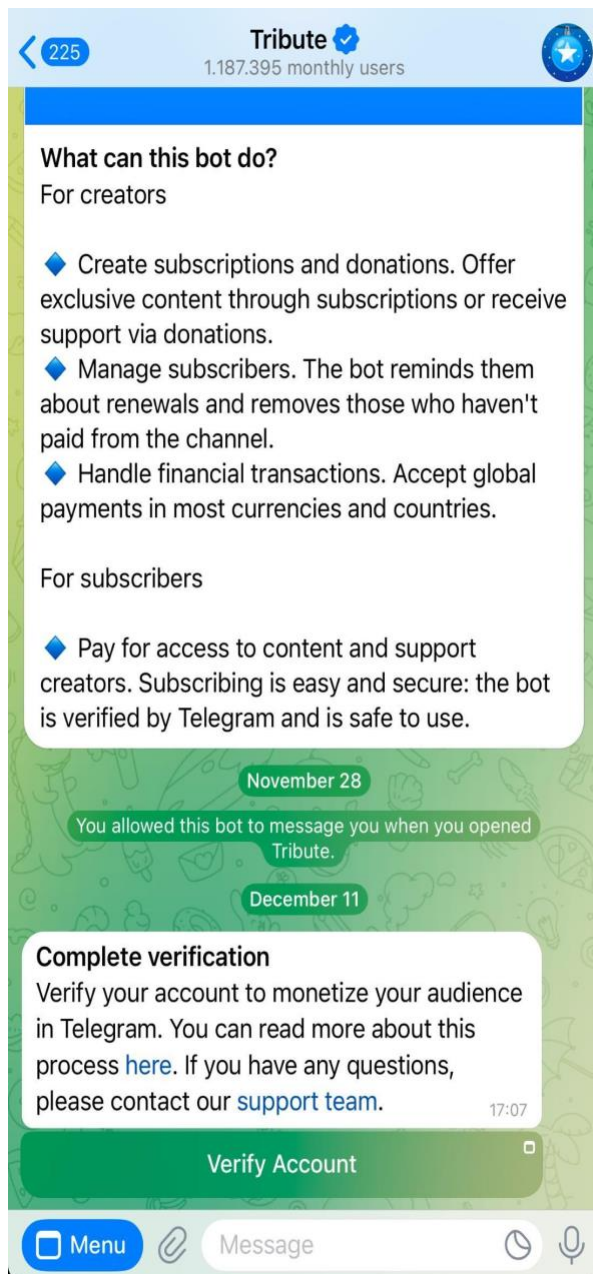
225

Tribute
1.187.395 monthly users

What can this bot do?
For creators

🔹 Create subscriptions and donations. Offer exclusive content through subscriptions or receive support via donations.
🔹 Manage subscribers. The bot reminds them about renewals and removes those who haven't paid from the channel.
🔹 Handle financial transactions. Accept global payments in most currencies and countries.

For subscribers

🔹 Pay for access to content and support creators. Subscribing is easy and secure: the bot is verified by Telegram and is safe to use.

November 28

You allowed this bot to message you when you opened Tribute.

December 11

Complete verification
Verify your account to monetize your audience in Telegram. You can read more about this process here. If you have any questions, please contact our support team. 17:07

Verify Account

Menu
Message